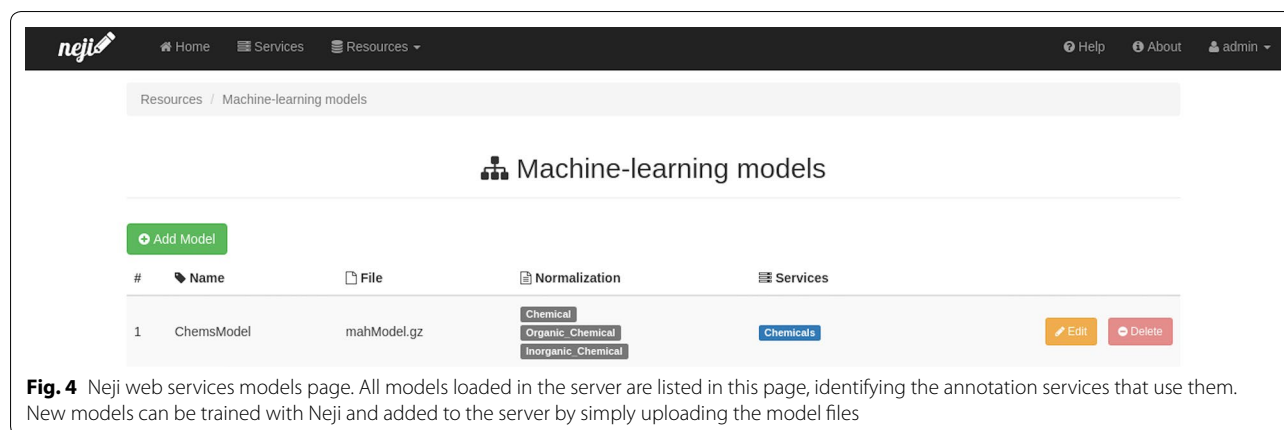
neji Home Services Resources Help About admin

Resources / Machine-learning models

Machine-learning models

Add Model

| # | Name | File | Normalization | Services | | |
|---|---|---|---|---|---|---|
| 1 | ChemsModel | mahModel.gz | Chemical Organic_Chemical Inorganic_Chemical | Chemicals | Edit | Delete |

**Fig. 4** Neji web services models page. All models loaded in the server are listed in this page, identifying the annotation services that use them. New models can be trained with Neji and added to the server by simply uploading the model files